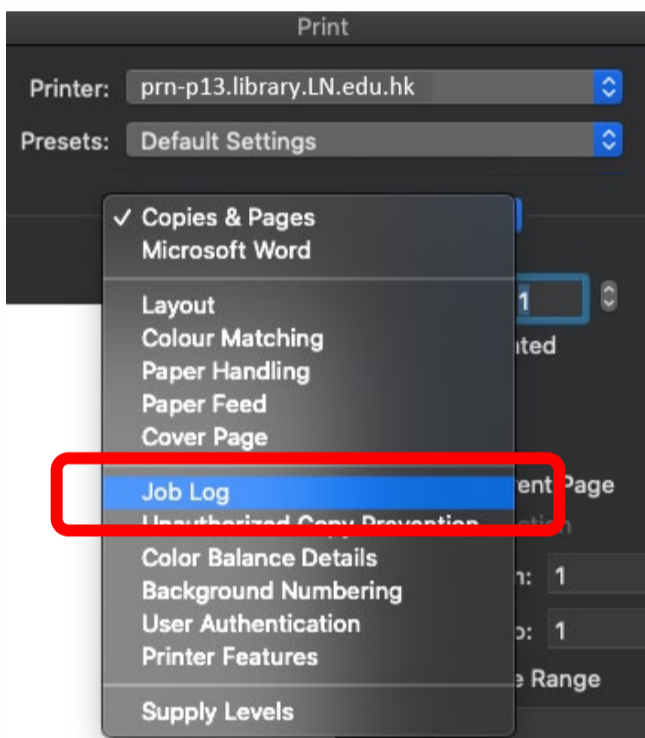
Print

Printer: prn-p13.library.LN.edu.hk

Presets: Default Settings

✓ Copies & Pages
Microsoft Word

Layout
Colour Matching
Paper Handling
Paper Feed
Cover Page

Job Log
Unauthorized Copy Prevention
Color Balance Details
Background Numbering
User Authentication
Printer Features

Supply Levels

1
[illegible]ted
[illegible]ent Page
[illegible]tion
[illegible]: 1
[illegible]: 1
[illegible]e Range